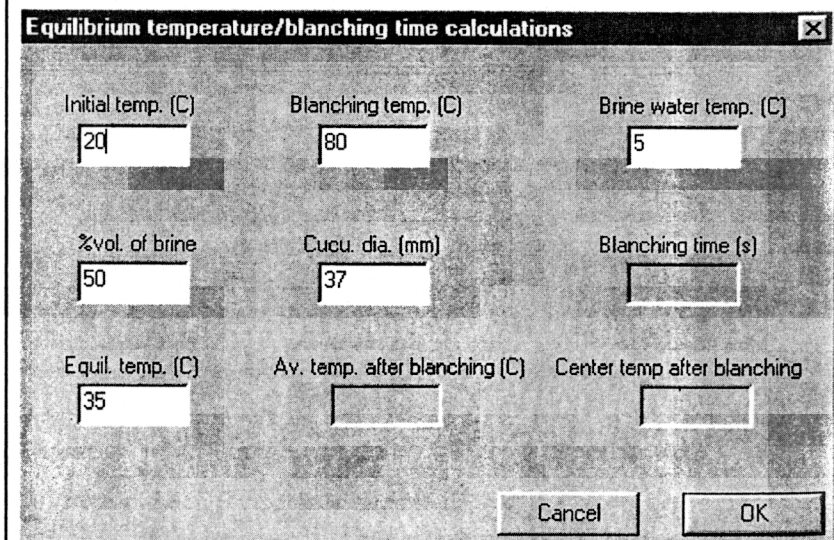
Equilibrium temperature/blanching time calculations

Initial temp. (C)
20

Blanching temp. (C)
80

Brine water temp. (C)
5

%vol. of brine
50

Cucu. dia. (mm)
37

Blanching time (s)

Equil. temp. (C)
35

Av. temp. after blanching (C)

Center temp after blanching

Cancel

OK